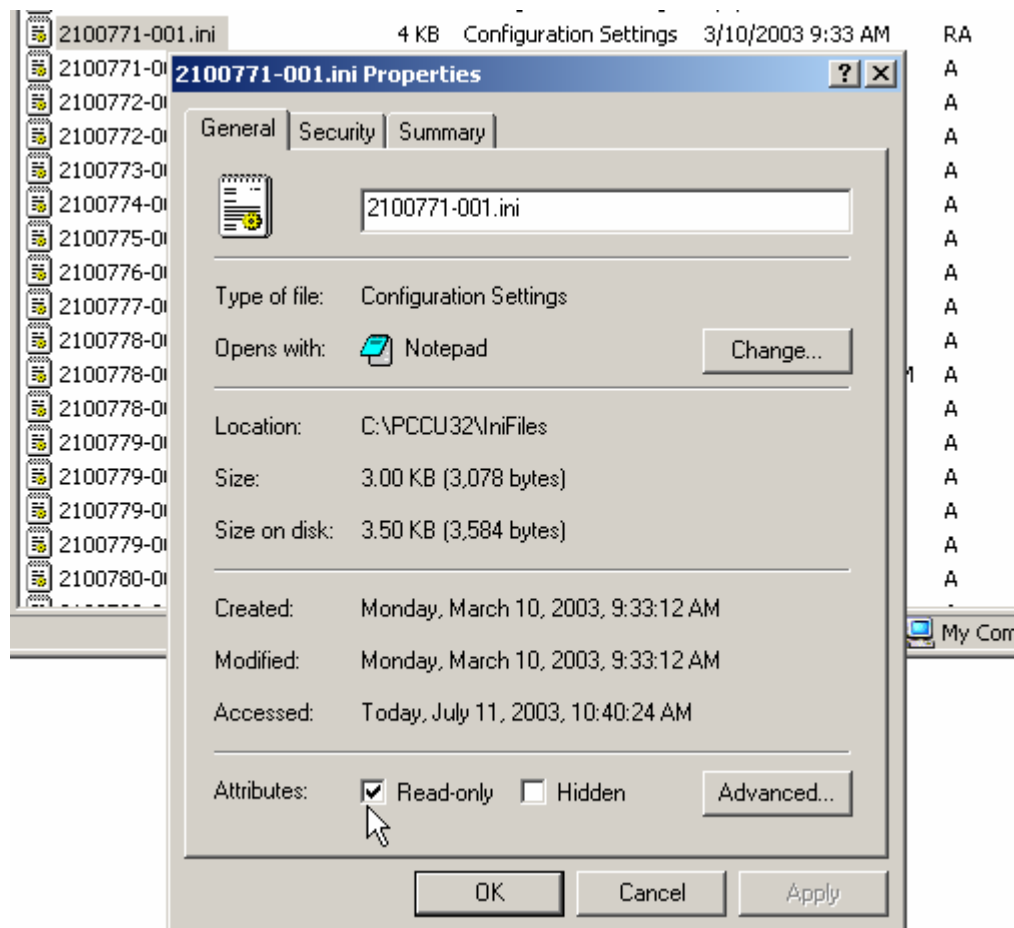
2100771-001.ini 4 KB Configuration Settings 3/10/2003 9:33 AM RA
2100771-0
2100772-0
2100772-0
2100773-0
2100774-0
2100775-0
2100776-0
2100777-0
2100778-0
2100778-0
2100778-0
2100779-0
2100779-0
2100779-0
2100779-0
2100780-0

A
A
A
A
A
A
A
A
A
A
A
A
A
A
A
A

2100771-001.ini Properties ? X

General | Security | Summary

2100771-001.ini

Type of file: Configuration Settings

Opens with: Notepad Change...

Location: C:\PCCU32\IniFiles

Size: 3.00 KB (3,078 bytes)

Size on disk: 3.50 KB (3,584 bytes)

Created: Monday, March 10, 2003, 9:33:12 AM

Modified: Monday, March 10, 2003, 9:33:12 AM

Accessed: Today, July 11, 2003, 10:40:24 AM

Attributes: Read-only Hidden Advanced...

OK Cancel Apply

My Com